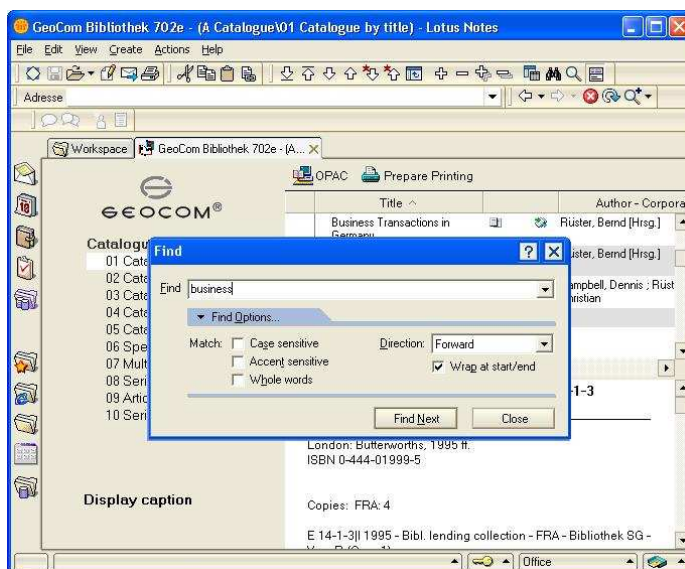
GeoCom Bibliothek 702e - (A Catalogue\01 Catalogue by title) - Lotus Notes

File Edit View Create Actions Help

Adresse

Workspace GeoCom Bibliothek 702e - (A... ×

GEOCOM®

OPAC Prepare Printing

Title ^

Author - Corpora

Business Transactions in Germany

Rüster, Bernd [Hrsg.]

Rüster, Bernd [Hrsg.]

Campbell, Dennis ; Rüst Christian

Catalogu
01 Cate
02 Cata
03 Cata
04 Cata
05 Cata
06 Spe
07 Mult
08 Seri
09 Artic
10 Seri

Find

Find business

Find Options...

Match: Case sensitive
Accent sensitive
Whole words

Direction: Forward

Wrap at start/end

Find Next Close

-1-3

London: Butterworths, 1995 ff.
ISBN 0-444-01999-5

Display caption

Copies: FRA: 4

E 14-1-3|I 1995 - Bibl. lending collection - FRA - Bibliothek SG -

Office